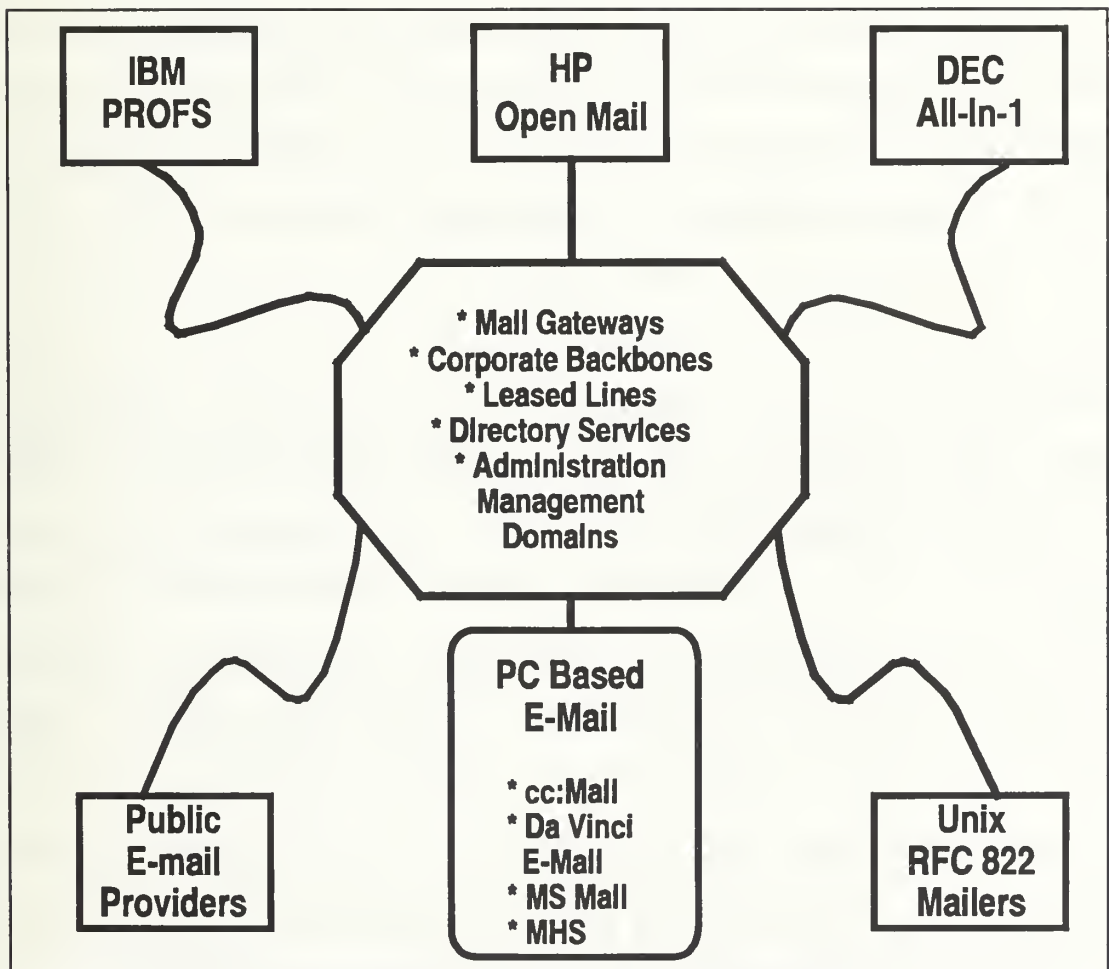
IBM PROFS

HP Open Mail

DEC All-In-1

* Mail Gateways
* Corporate Backbones
* Leased Lines
* Directory Services
* Administration Management Domains

PC Based E-Mail

* cc:Mail
* Da Vinci E-Mail
* MS Mail
* MHS

Public E-mail Providers

Unix RFC 822 Mailers